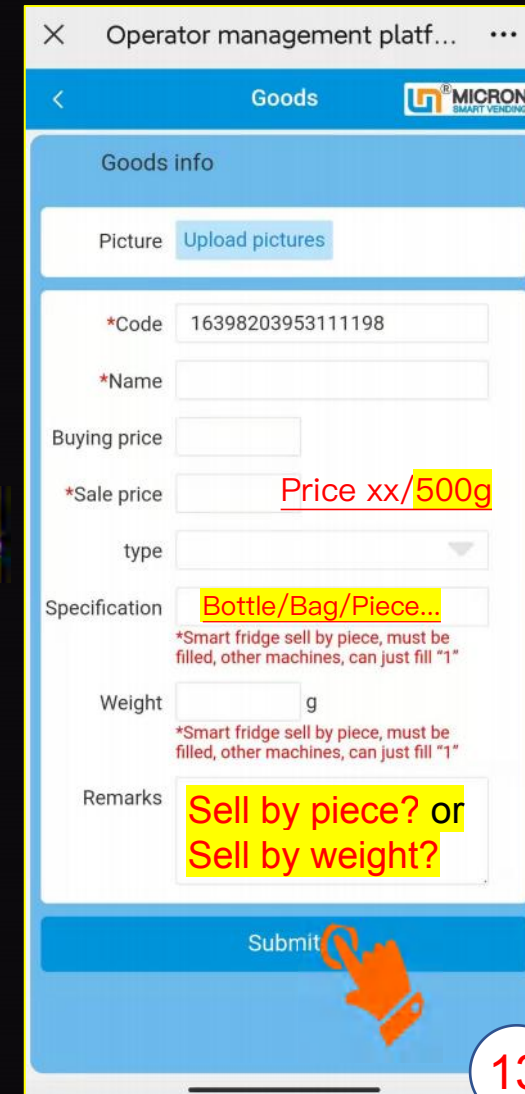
Operator management platf... ···

Goods MICRON SMART VENDING

Goods info

Picture Upload pictures

*Code 16398203953111198

*Name

Buying price

*Sale price Price xx/500g

type

Specification Bottle/Bag/Piece...

*Smart fridge sell by piece, must be filled, other machines, can just fill "1"

Weight g

*Smart fridge sell by piece, must be filled, other machines, can just fill "1"

Remarks Sell by piece? or Sell by weight?

Submit

13